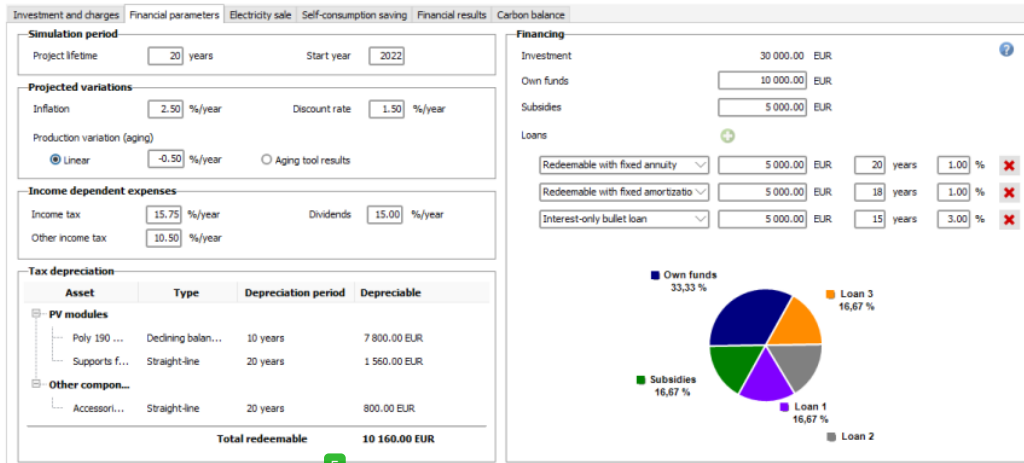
Investment and charges | Financial parameters | Electricity sale | Self-consumption saving | Financial results | Carbon balance

Simulation period
Project lifetime 20 years
Start year 2022

Projected variations
Inflation 2.50 %/year
Discount rate 1.50 %/year
Production variation (aging)
Linear -0.50 %/year
Aging tool results

Income dependent expenses
Income tax 15.75 %/year
Dividends 15.00 %/year
Other income tax 10.50 %/year

Tax depreciation

| Asset | Type | Depreciation period | Depreciable |
|---|---|---|---|
| PV modules | | | |
| Poly 190 ... | Declining balan... | 10 years | 7 800.00 EUR |
| Supports f... | Straight-line | 20 years | 1 560.00 EUR |
| Other compon... | | | |
| Accessori... | Straight-line | 20 years | 800.00 EUR |
| | Total redeemable | | 10 160.00 EUR |

Financing
Investment 30 000.00 EUR
Own funds 10 000.00 EUR
Subsidies 5 000.00 EUR
Loans

| Redeemable with fixed annuity | 5 000.00 | EUR | 20 | years | 1.00 | % |
|---|---|---|---|---|---|---|
| Redeemable with fixed amortizatio | 5 000.00 | EUR | 18 | years | 1.00 | % |
| Interest-only bullet loan | 5 000.00 | EUR | 15 | years | 3.00 | % |

Own funds 33,33 %
Loan 3 16,67 %
Subsidies 16,67 %
Loan 1 16,67 %
Loan 2